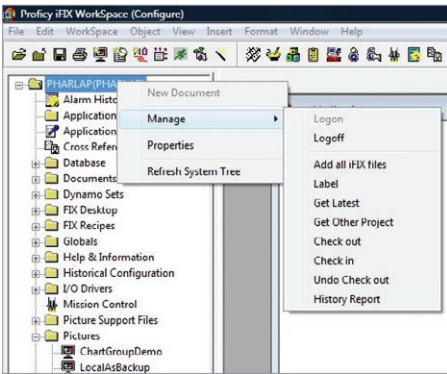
Proficy iFIX WorkSpace (Configure)

File Edit WorkSpace Object View Insert Format Window Help

PHARLAP(PHARLAP)
Alarm Histo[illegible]
Application
Application
Cross Refere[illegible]
Database
Documents
Dynamo Sets
FIX Desktop
FIX Recipes
Globals
Help & Information
Historical Configuration
I/O Drivers
Mission Control
Picture Support Files
Pictures
ChartGroupDemo
LocalAsBackup

New Document
Manage
Properties
Refresh System Tree

Logon
Logoff
Add all iFIX files
Label
Get Latest
Get Other Project
Check out
Check in
Undo Check out
History Report